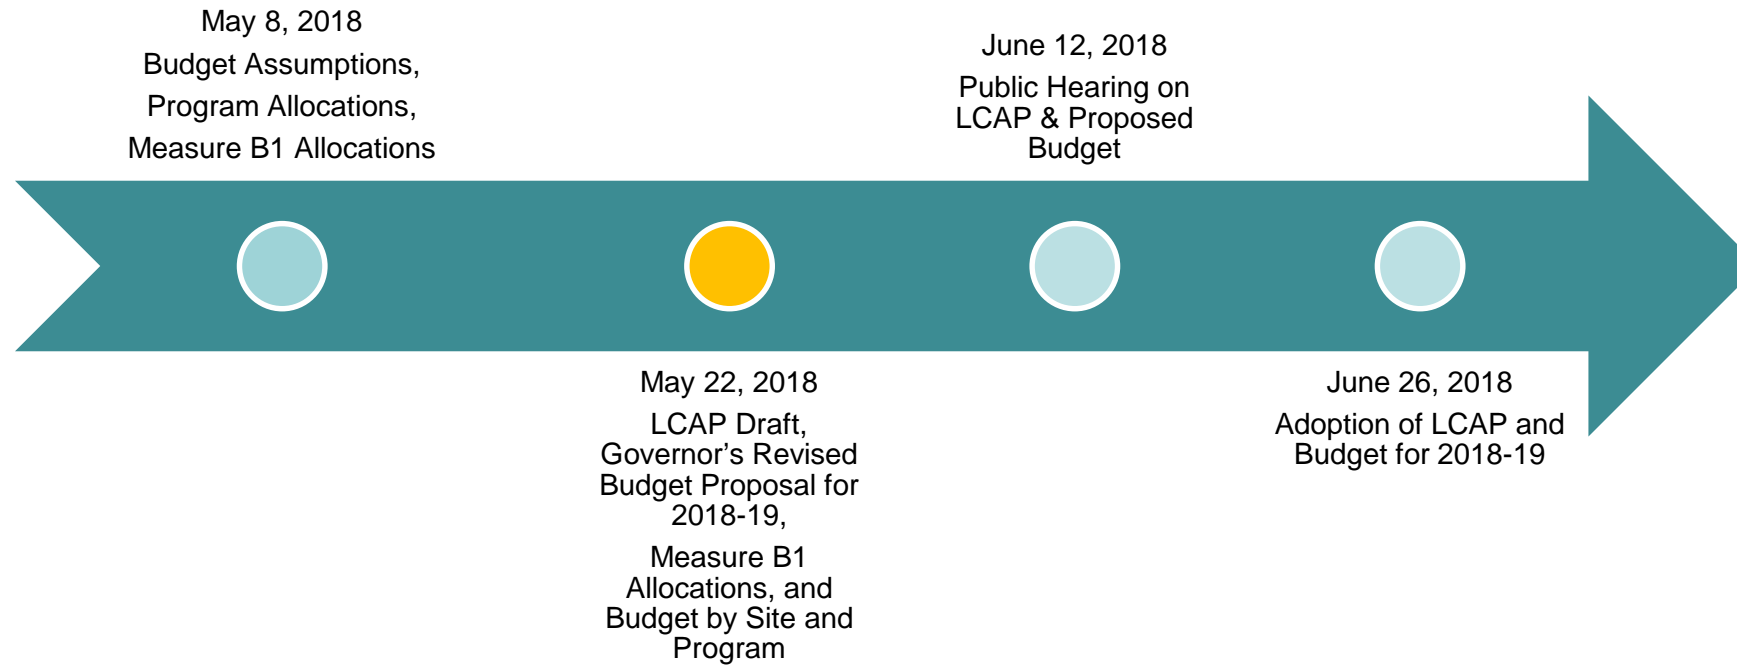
May 8, 2018
Budget Assumptions, Program Allocations, Measure B1 Allocations

May 22, 2018
LCAP Draft, Governor’s Revised Budget Proposal for 2018-19,

Measure B1 Allocations, and Budget by Site and Program

June 12, 2018
Public Hearing on LCAP & Proposed Budget

June 26, 2018
Adoption of LCAP and Budget for 2018-19